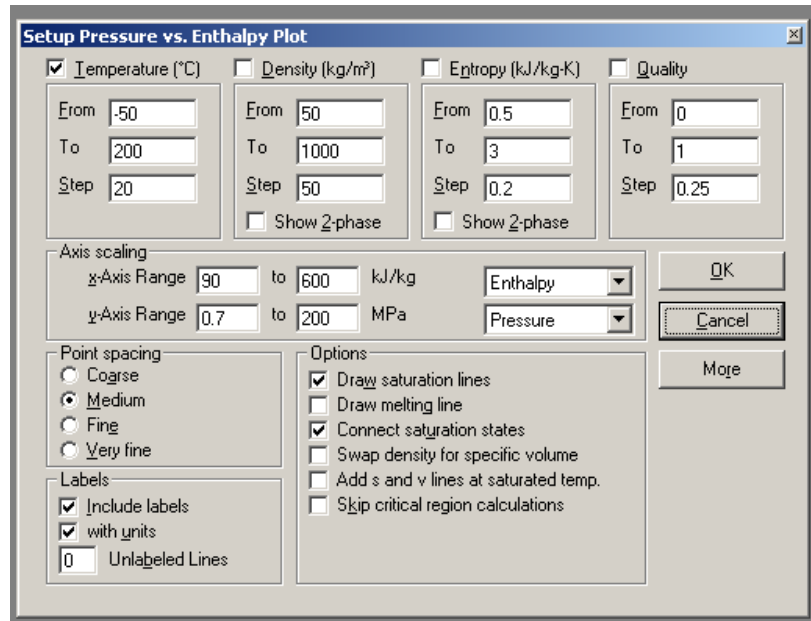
Setup Pressure vs. Enthalpy Plot

☑ Temperature (°C)
From -50
To 200
Step 20

☐ Density (kg/m³)
From 50
To 1000
Step 50
☐ Show 2-phase

☐ Entropy (kJ/kg-K)
From 0.5
To 3
Step 0.2
☐ Show 2-phase

☐ Quality
From 0
To 1
Step 0.25

Axis scaling
x-Axis Range 90 to 600 kJ/kg Enthalpy
y-Axis Range 0.7 to 200 MPa Pressure

OK
Cancel
More

Point spacing
Coarse
Medium
Fine
Very fine

Labels
☑ Include labels
☑ with units
0 Unlabeled Lines

Options
☑ Draw saturation lines
☐ Draw melting line
☑ Connect saturation states
☐ Swap density for specific volume
☐ Add s and v lines at saturated temp.
☐ Skip critical region calculations